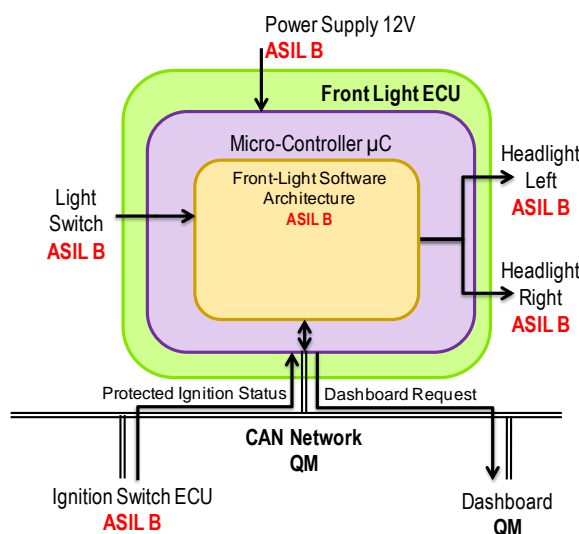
Power Supply 12V
ASIL B

Front Light ECU

Micro-Controller µC

Front-Light Software Architecture
ASIL B

Light Switch
ASIL B

Headlight Left
ASIL B

Headlight Right
ASIL B

Protected Ignition Status

Dashboard Request

CAN Network
QM

Ignition Switch ECU
ASIL B

Dashboard
QM